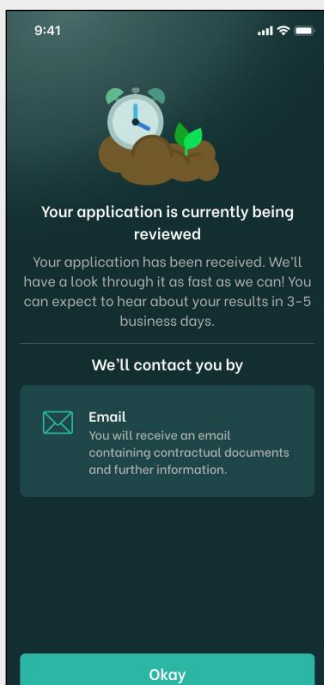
9:41

Your application is currently being reviewed

Your application has been received. We'll have a look through it as fast as we can! You can expect to hear about your results in 3-5 business days.

We'll contact you by

Email
You will receive an email containing contractual documents and further information.

Okay